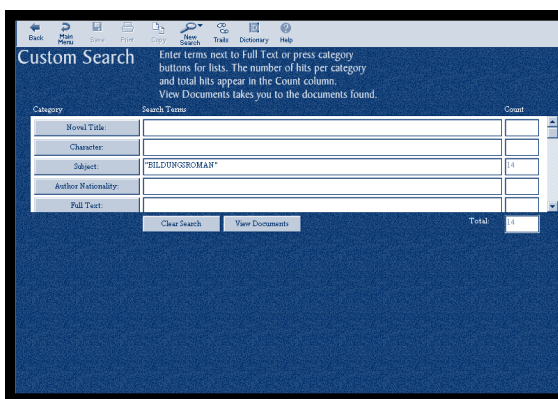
Back Main Menu Save Print Copy New Search Trails Dictionary Help

Custom Search

Enter terms next to Full Text or press category buttons for lists. The number of hits per category and total hits appear in the Count column. View Documents takes you to the documents found.

| Category | Search Terms | Count |
|---|---|---|
| Novel Title: | | |
| Character: | | |
| Subject: | "BILDUNGSROMAN" | 14 |
| Author Nationality: | | |
| Full Text: | | |

Clear Search View Documents Total: 14